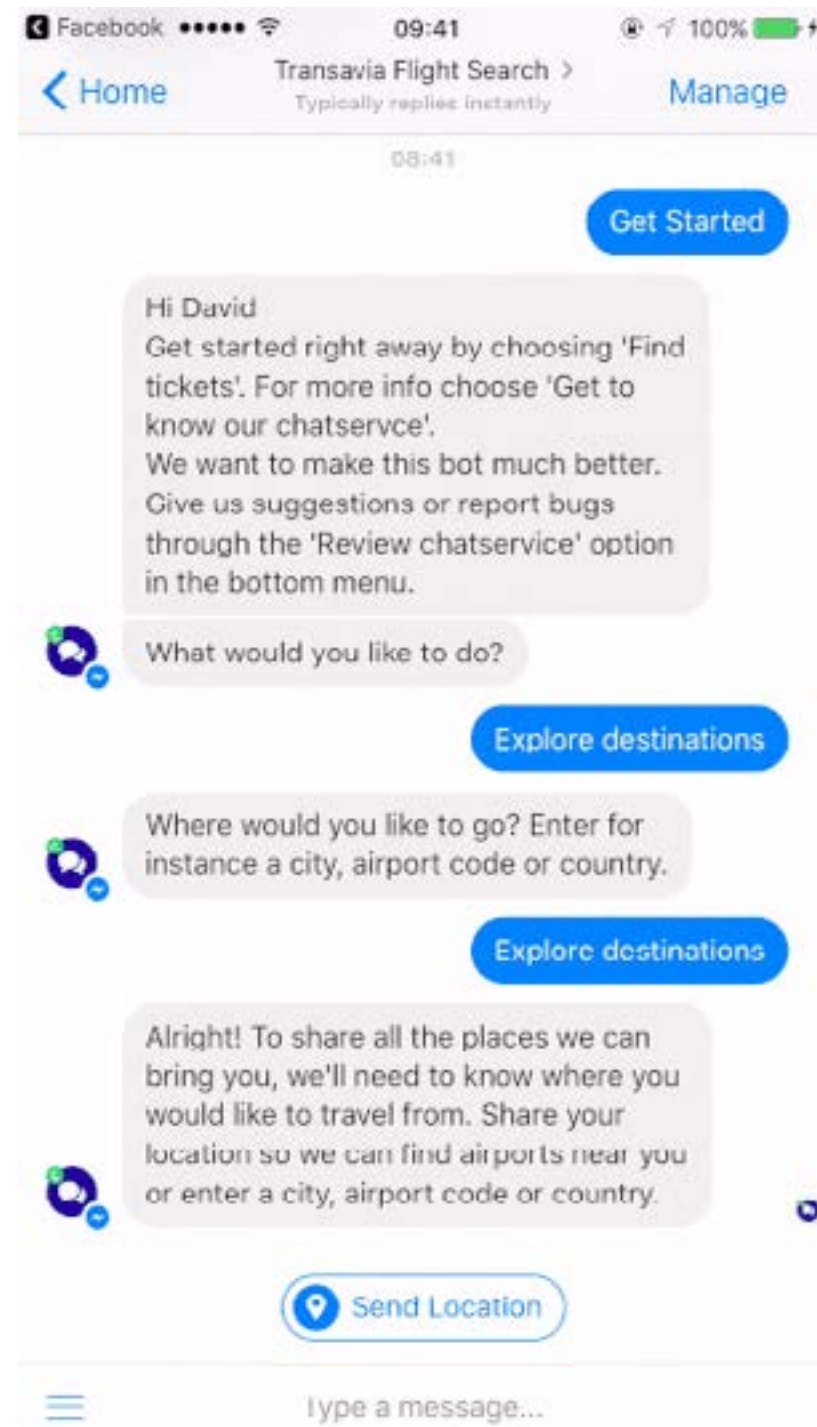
Facebook ●●●●● 09:41 100%

Home

Transavia Flight Search >
Typically replies instantly

Manage

08:41

Get Started

Hi David
Get started right away by choosing 'Find tickets'. For more info choose 'Get to know our chatservce'.
We want to make this bot much better. Give us suggestions or report bugs through the 'Review chatservice' option in the bottom menu.

What would you like to do?

Explore destinations

Where would you like to go? Enter for instance a city, airport code or country.

Explore destinations

Alright! To share all the places we can bring you, we'll need to know where you would like to travel from. Share your location so we can find airports near you or enter a city, airport code or country.

Send Location

Type a message...